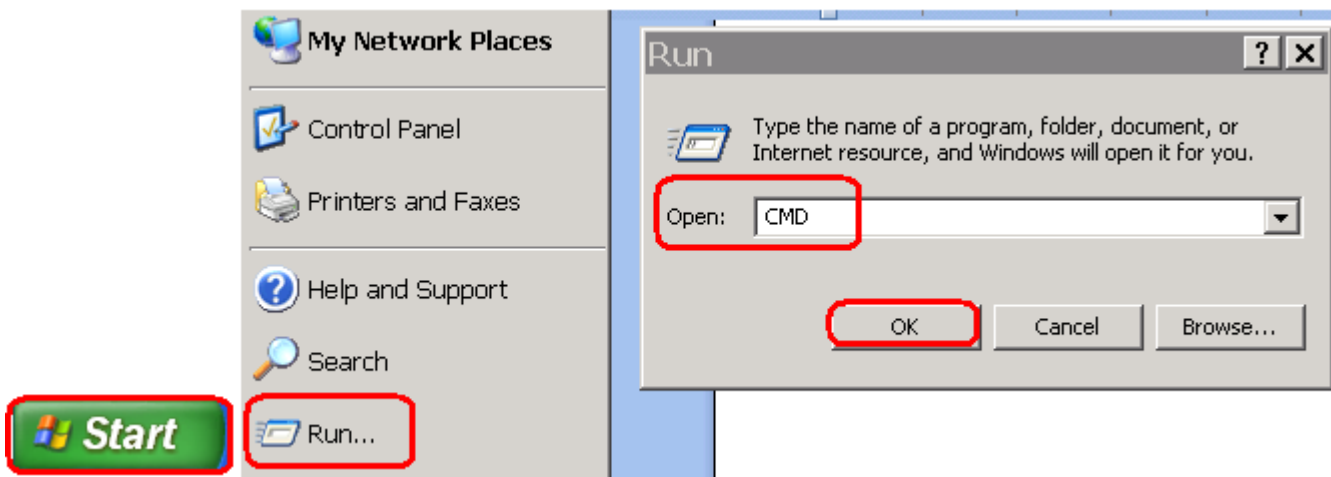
My Network Places

Control Panel

Printers and Faxes

Help and Support

Search

Run...

Start

Run

?

X

Type the name of a program, folder, document, or Internet resource, and Windows will open it for you.

Open: CMD

OK

Cancel

Browse...